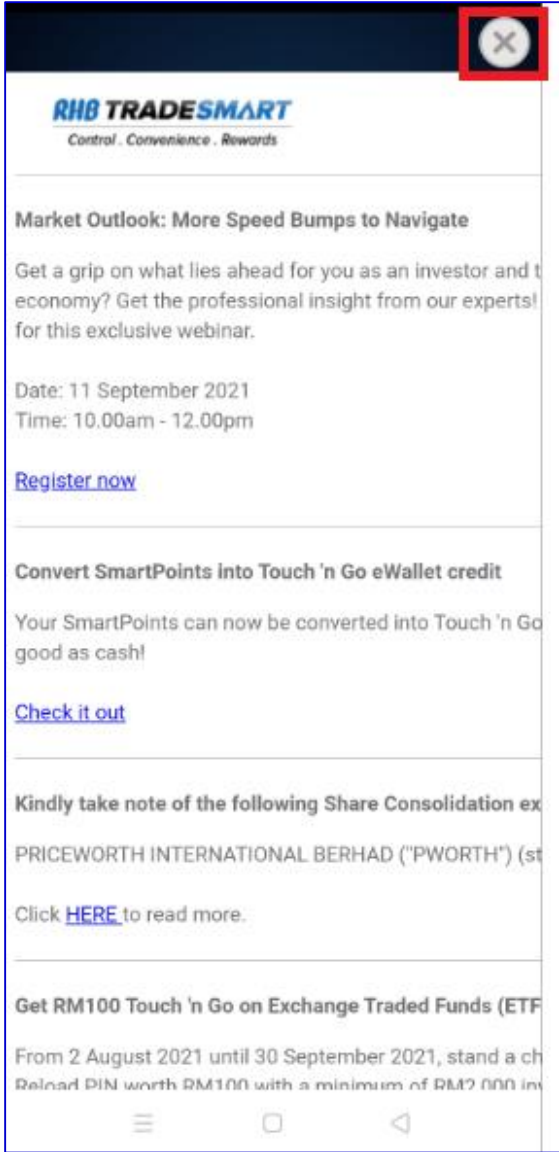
RHB TRADESMART
Control . Convenience . Rewards

Market Outlook: More Speed Bumps to Navigate

Get a grip on what lies ahead for you as an investor and t economy? Get the professional insight from our experts! for this exclusive webinar.

Date: 11 September 2021
Time: 10.00am - 12.00pm

Register now

Convert SmartPoints into Touch 'n Go eWallet credit

Your SmartPoints can now be converted into Touch 'n Go good as cash!

Check it out

Kindly take note of the following Share Consolidation ex

PRICEWORTH INTERNATIONAL BERHAD ("PWORTH") (st

Click HERE to read more.

Get RM100 Touch 'n Go on Exchange Traded Funds (ETF

From 2 August 2021 until 30 September 2021, stand a ch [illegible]